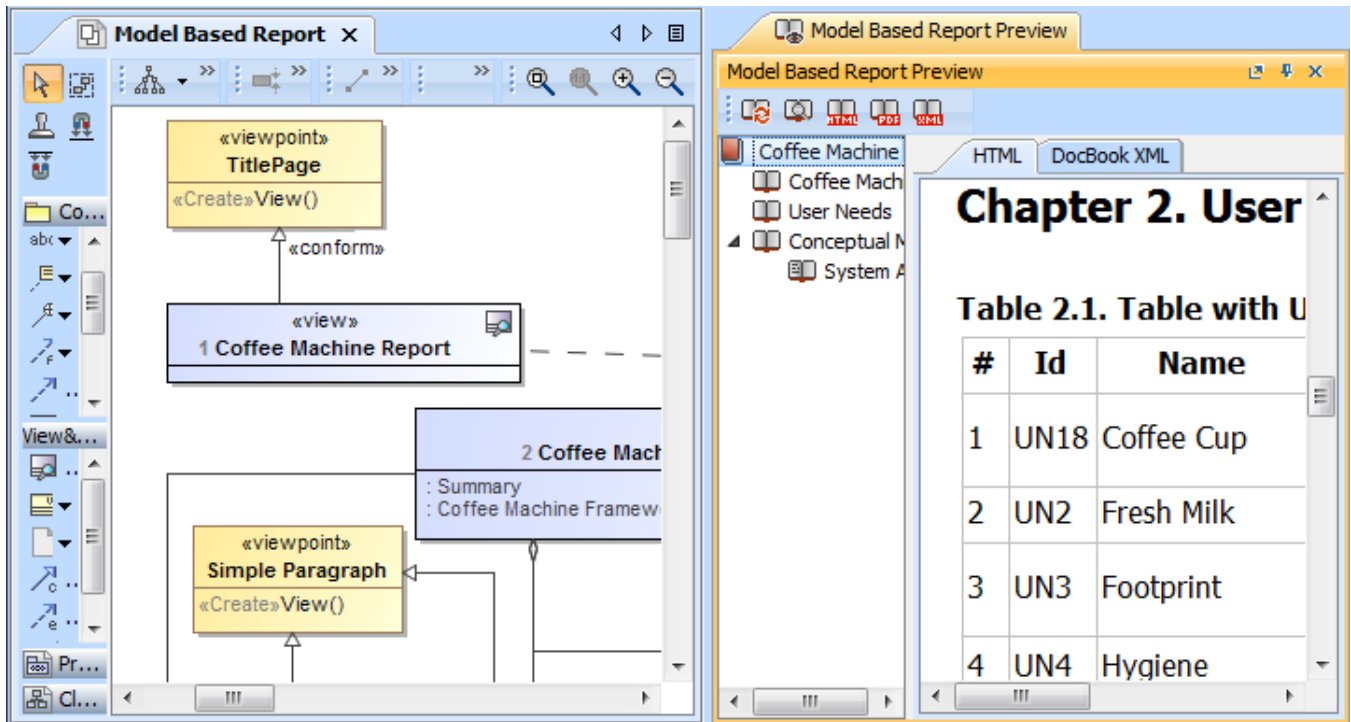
Model Based Report ×

Co...

abc

View&...

Pr...

Cl...

«viewpoint»
TitlePage
«Create»View()

«conform»

«view»
1 Coffee Machine Report

2 Coffee Mach
: Summary
: Coffee Machine Framew

«viewpoint»
Simple Paragraph
«Create»View()

Model Based Report Preview

Model Based Report Preview

HTML PDF XML

Coffee Machine
Coffee Mach
User Needs
Conceptual M
System A

HTML | DocBook XML

Chapter 2. User

Table 2.1. Table with U

| # | Id | Name |
|---|---|---|
| 1 | UN18 | Coffee Cup |
| 2 | UN2 | Fresh Milk |
| 3 | UN3 | Footprint |
| 4 | UN4 | Hygiene |